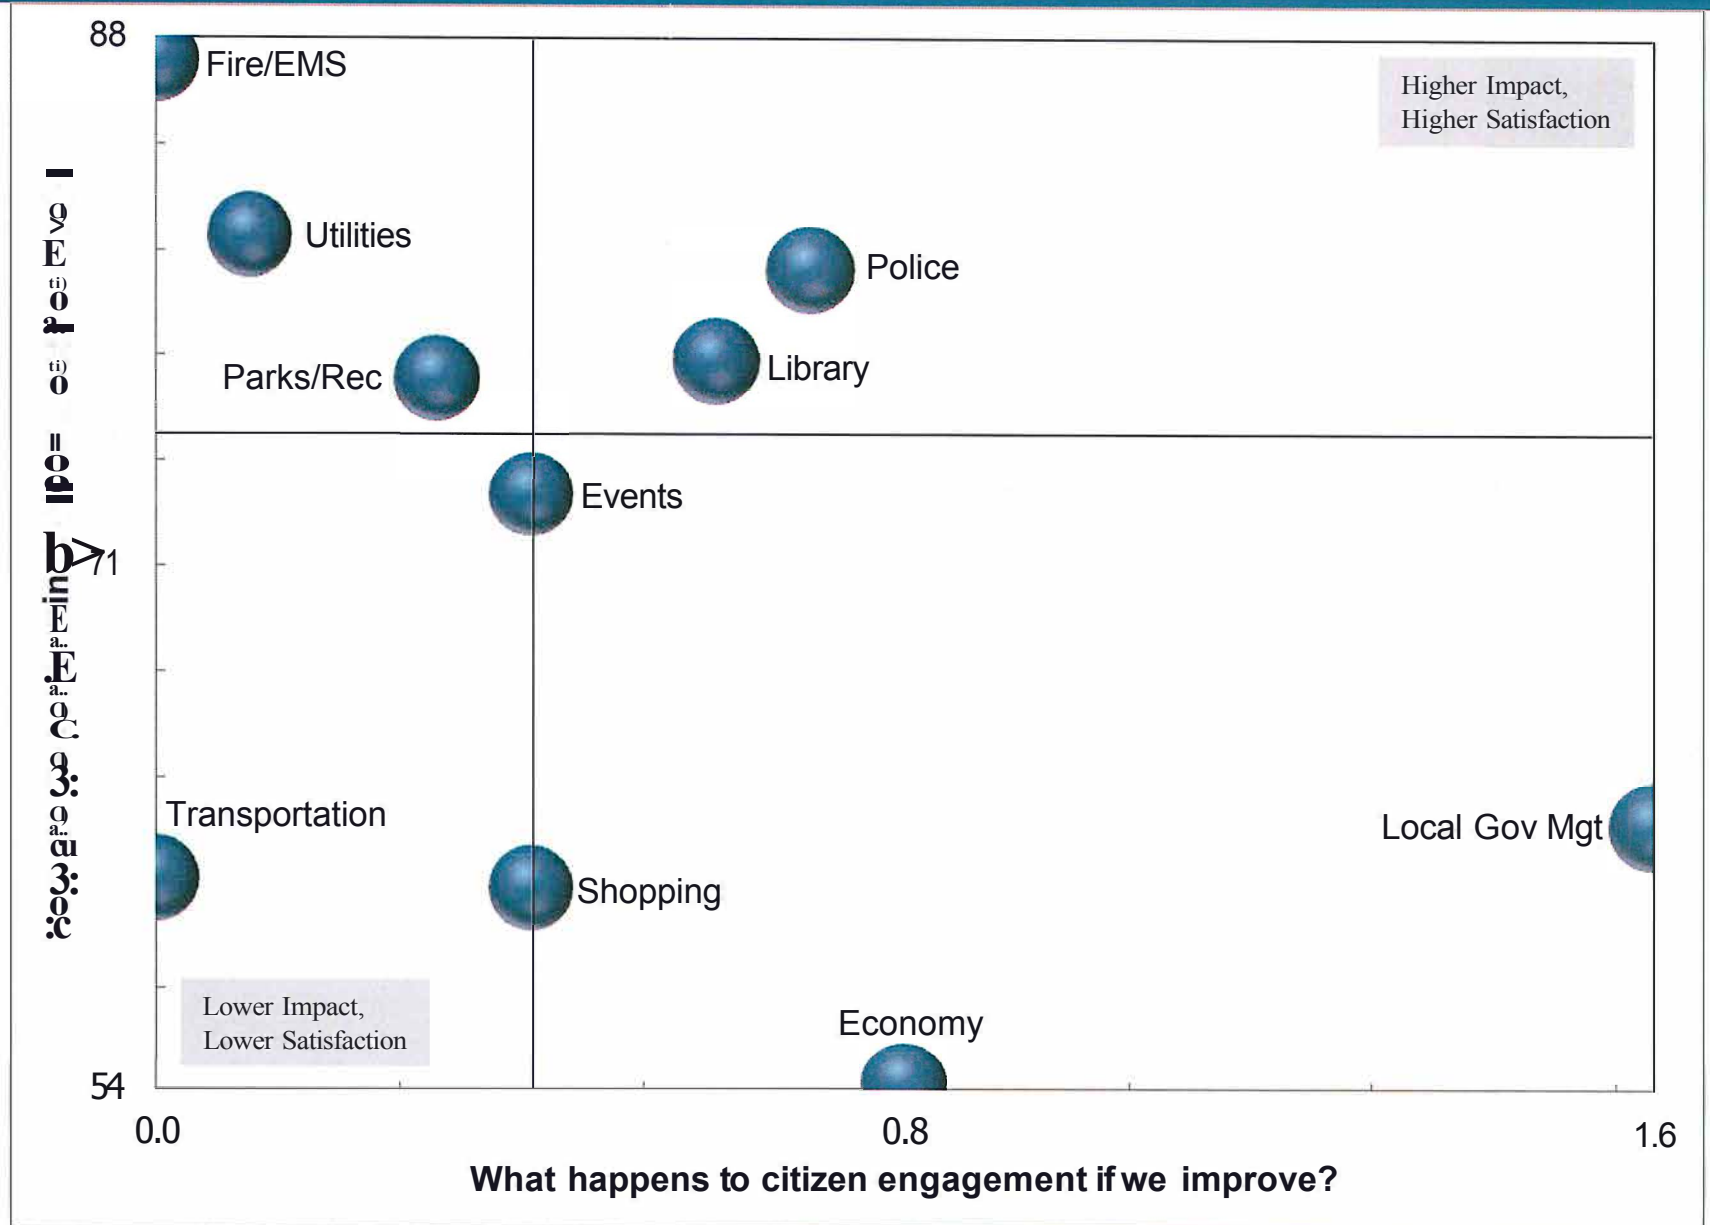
88

Fire/EMS

Higher Impact,
Higher Satisfaction

Utilities

Police

Parks/Rec

Library

Events

71

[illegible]

Transportation

Local Gov Mgt

Shopping

Lower Impact,
Lower Satisfaction

Economy

54

0.0

0.8

1.6

What happens to citizen engagement if we improve?